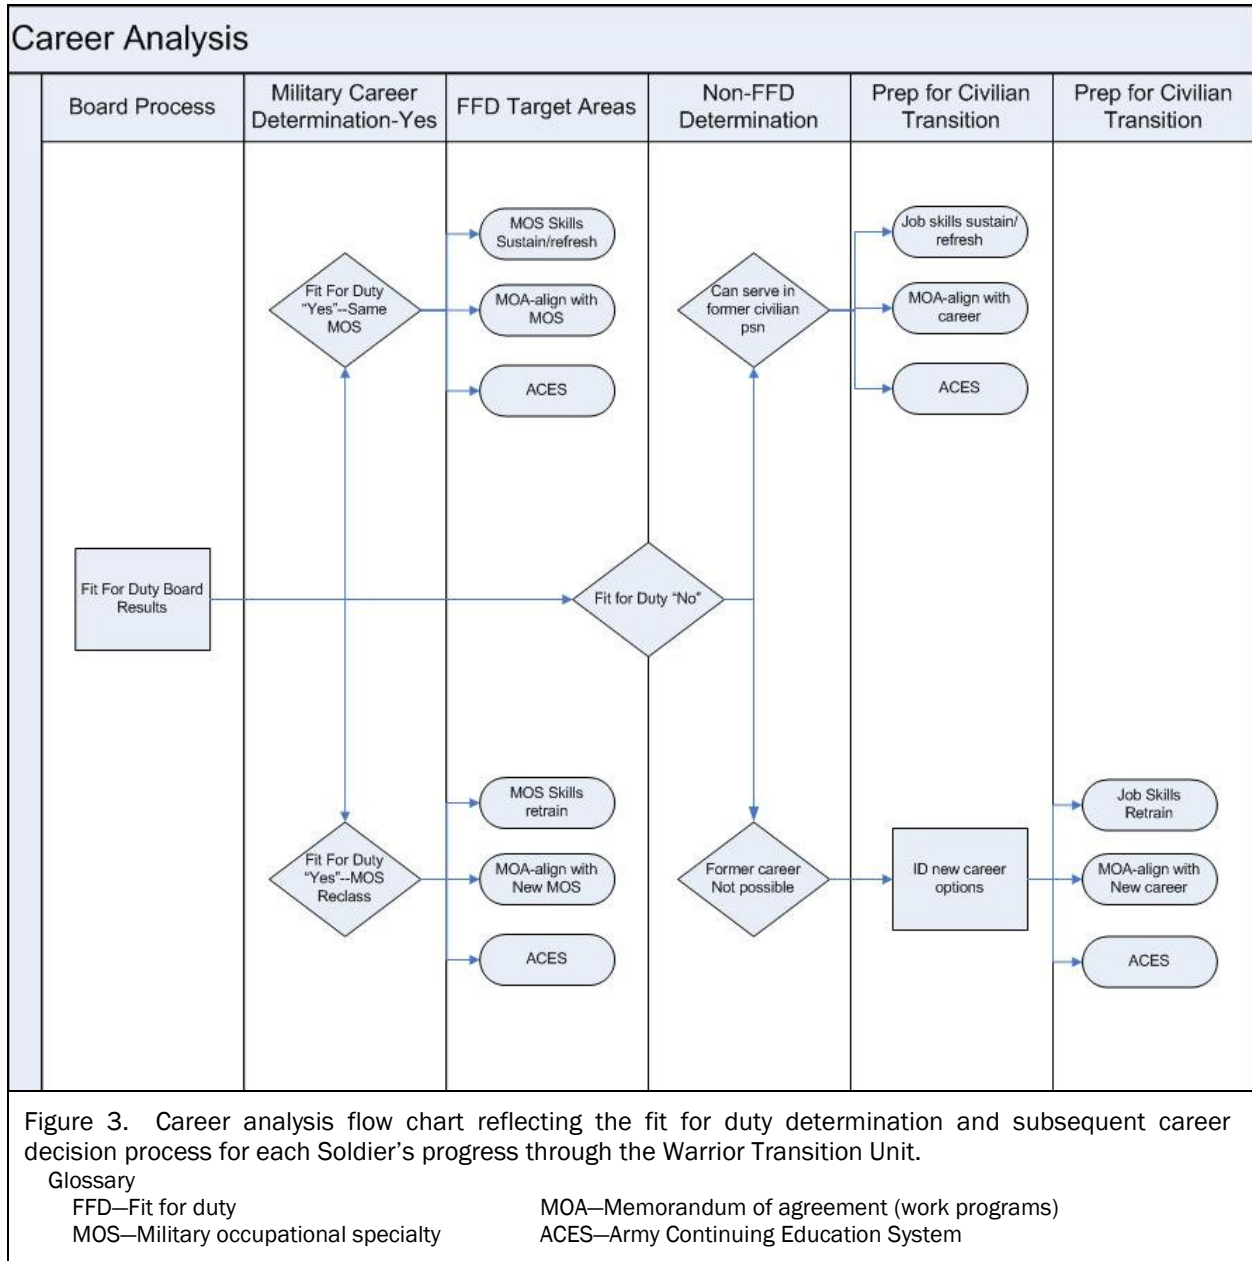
Career Analysis

Board Process

Military Career Determination-Yes

FFD Target Areas

Non-FFD Determination

Prep for Civilian Transition

Prep for Civilian Transition

MOS Skills Sustain/refresh

Fit For Duty "Yes"--Same MOS

MOA-align with MOS

ACES

Job skills sustain/ refresh

Can serve in former civilian psn

MOA-align with career

ACES

Fit For Duty Board Results

Fit for Duty "No"

MOS Skills retrain

Fit For Duty "Yes"--MOS Reclass

MOA-align with New MOS

ACES

Former career Not possible

ID new career options

Job Skills Retrain

MOA-align with New career

ACES

Figure 3. Career analysis flow chart reflecting the fit for duty determination and subsequent career decision process for each Soldier's progress through the Warrior Transition Unit.

Glossary

FFD—Fit for duty

MOS—Military occupational specialty

MOA—Memorandum of agreement (work programs)

ACES—Army Continuing Education System